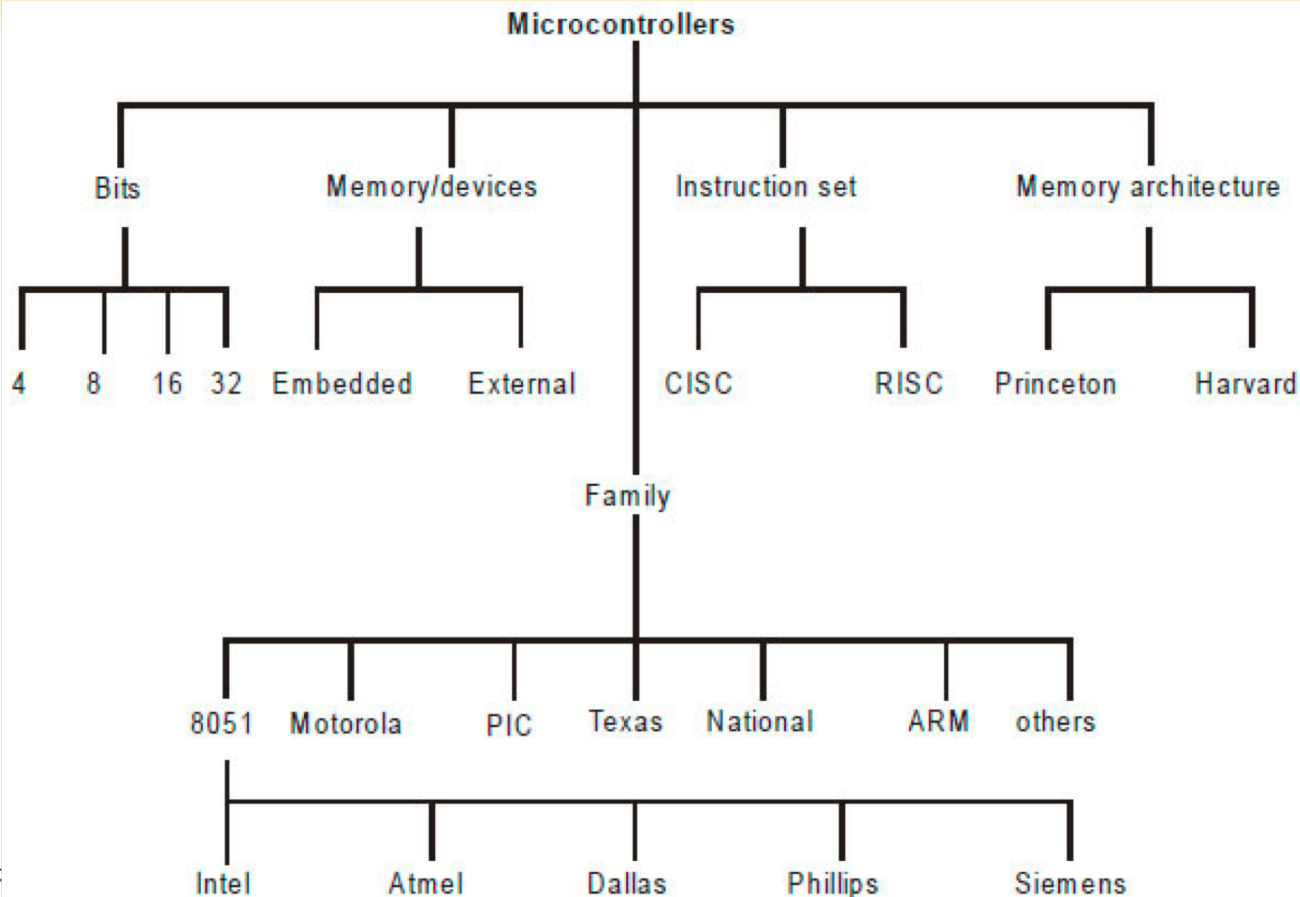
Microcontrollers

Bits
4 8 16 32

Memory/devices
Embedded External

Instruction set
CISC RISC

Memory architecture
Princeton Harvard

Family
8051 Motorola PIC Texas National ARM others

Intel Atmel Dallas Phillips Siemens